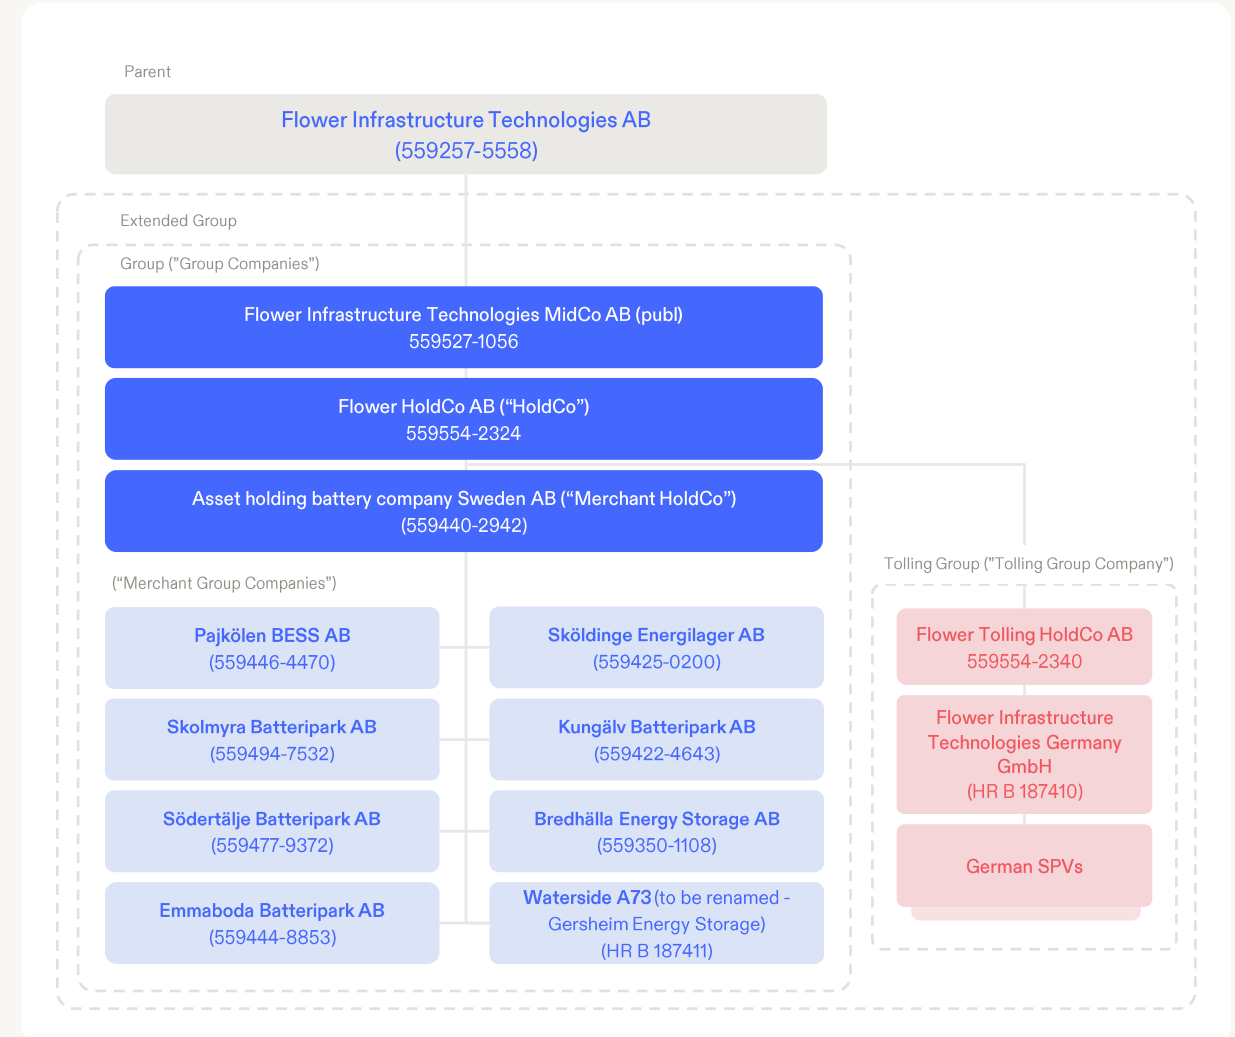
Parent

Flower Infrastructure Technologies AB
(559257-5558)

Extended Group

Group ("Group Companies")

Flower Infrastructure Technologies MidCo AB (publ)
559527-1056

Flower HoldCo AB (“HoldCo”)
559554-2324

Asset holding battery company Sweden AB (“Merchant HoldCo”)
(559440-2942)

(“Merchant Group Companies”)

Pajkölen BESS AB
(559446-4470)

Sköldinge Energilager AB
(559425-0200)

Skolmyra Batteripark AB
(559494-7532)

Kungälv Batteripark AB
(559422-4643)

Södertälje Batteripark AB
(559477-9372)

Bredhälla Energy Storage AB
(559350-1108)

Emmaboda Batteripark AB
(559444-8853)

Waterside A73 (to be renamed - Gersheim Energy Storage)
(HR B 187411)

Tolling Group ("Tolling Group Company")

Flower Tolling HoldCo AB
559554-2340

Flower Infrastructure Technologies Germany GmbH
(HR B 187410)

German SPVs